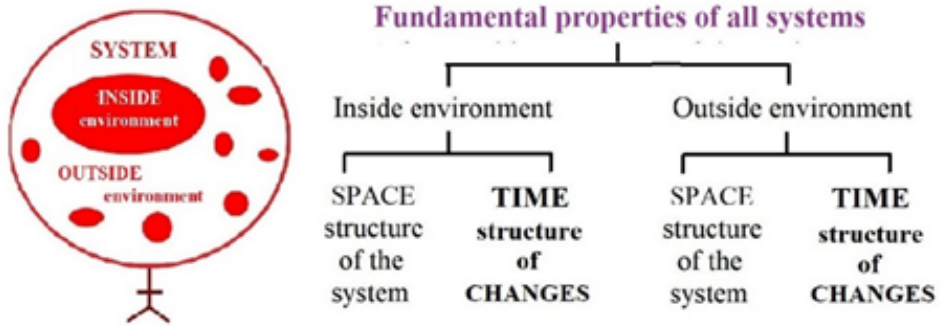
SYSTEM

INSIDE environment

OUTSIDE environment

Fundamental properties of all systems

Inside environment

Outside environment

SPACE structure of the system

**TIME structure of CHANGES**

SPACE structure of the system

**TIME structure of CHANGES**